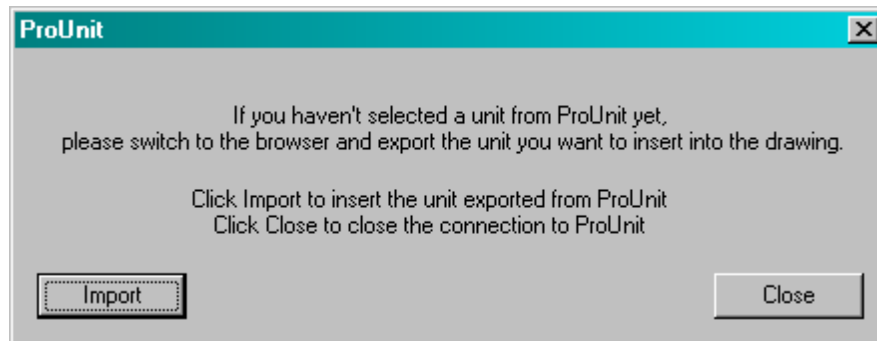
ProUnit

If you haven't selected a unit from ProUnit yet,
please switch to the browser and export the unit you want to insert into the drawing.

Click Import to insert the unit exported from ProUnit
Click Close to close the connection to ProUnit

Import

Close